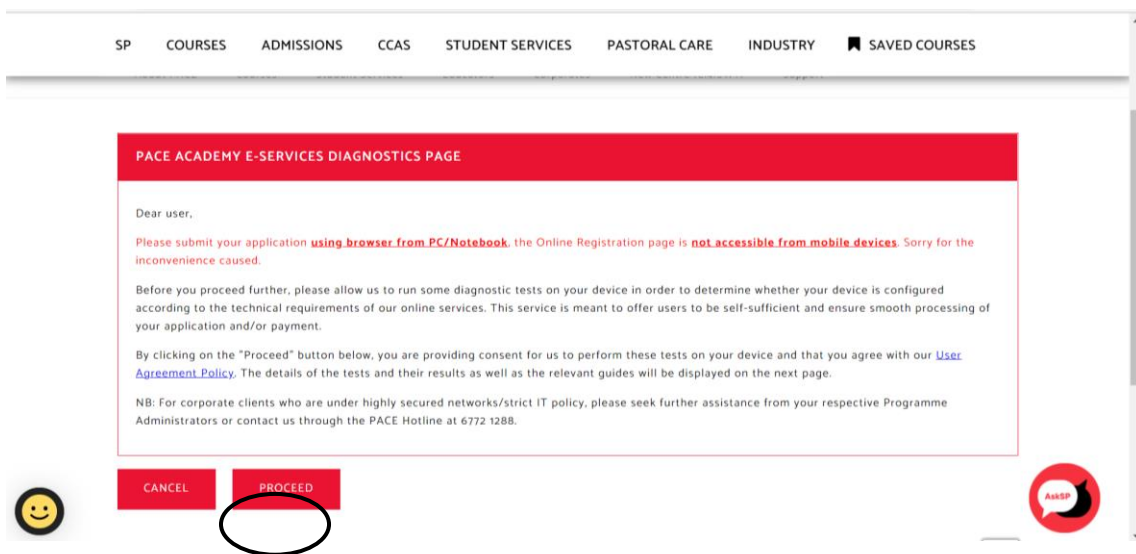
SP COURSES ADMISSIONS CCAS STUDENT SERVICES PASTORAL CARE INDUSTRY SAVED COURSES

PACE ACADEMY E-SERVICES DIAGNOSTICS PAGE

Dear user,

Please submit your application using browser from PC/Notebook, the Online Registration page is not accessible from mobile devices. Sorry for the inconvenience caused.

Before you proceed further, please allow us to run some diagnostic tests on your device in order to determine whether your device is configured according to the technical requirements of our online services. This service is meant to offer users to be self-sufficient and ensure smooth processing of your application and/or payment.

By clicking on the "Proceed" button below, you are providing consent for us to perform these tests on your device and that you agree with our User Agreement Policy. The details of the tests and their results as well as the relevant guides will be displayed on the next page.

NB: For corporate clients who are under highly secured networks/strict IT policy, please seek further assistance from your respective Programme Administrators or contact us through the PACE Hotline at 6772 1288.

CANCEL PROCEED

AskSP